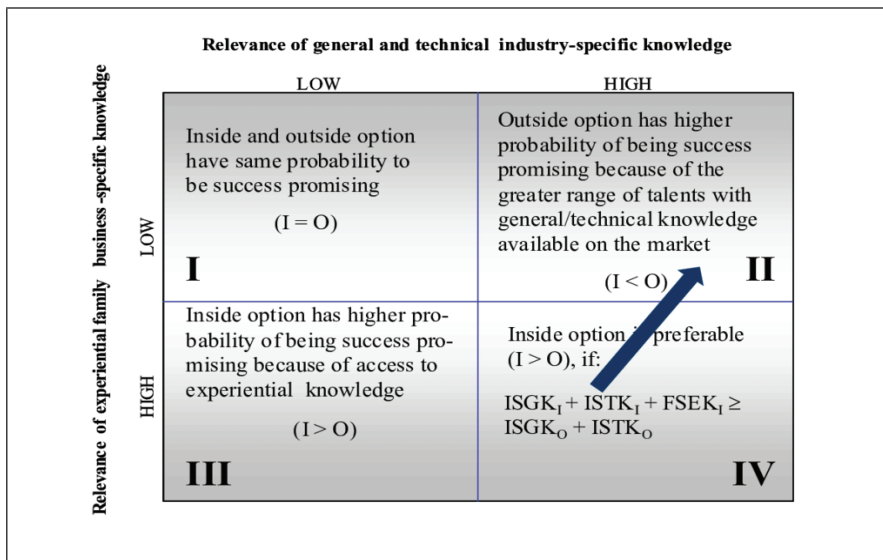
Relevance of general and technical industry-specific knowledge

LOW

HIGH

Relevance of experiential family business -specific knowledge

LOW

HIGH

Inside and outside option have same probability to be success promising

(I = O)

I

Outside option has higher probability of being success promising because of the greater range of talents with general/technical knowledge available on the market

(I < O)

II

Inside option has higher probability of being success promising because of access to experiential knowledge

(I > O)

III

Inside option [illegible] preferable (I > O), if:

$ISGK_I + ISTK_I + FSEK_I \geq ISGK_O + ISTK_O$

IV